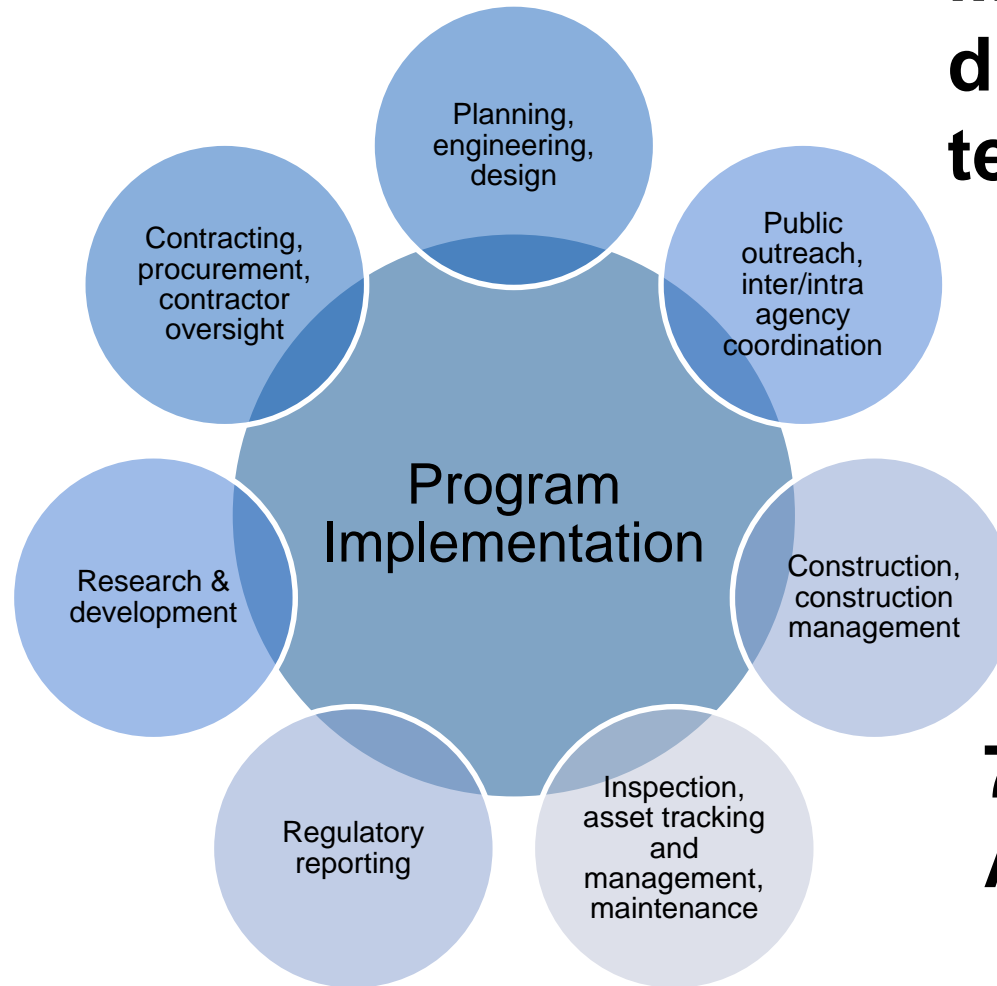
d
te

Planning, engineering, design

Public outreach, inter/intra agency coordination

Contracting, procurement, contractor oversight

Program Implementation

Research & development

Construction, construction management

Regulatory reporting

Inspection, asset tracking and management, maintenance

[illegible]
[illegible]